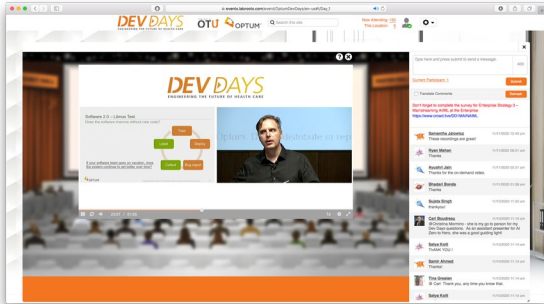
events.lakeside.com/event/OptumDevDays/en-us#/Day2

DEV DAYS
ENGINEERING THE FUTURE OF HEALTH CARE

OTU OPTUM

Search this site

Now Attending: 158
This Location: 9

DEV DAYS
ENGINEERING THE FUTURE OF HEALTH CARE

Software 2.0 — Litmus Test
Does the software improve without new code?

If your software team goes on vacation, does the system continue to get better over time?

Train
Deploy
Bug report
Collect
Label

OPTUM

22:07 / 31:03

Type here and press submit to send a message.

Submit

Current Participants: 9

Favorites Comments

Don't forget to complete the survey for Enterprise Strategy 3 – Microlearning & ML at the Enterprise
https://www.cvent.live/SDV/MAINAML

Samantha Jakowicz
These recordings are great!

Ryan Mahon
Thanks

Kaushiri Jain
Thanks for the on-demand video

Bhadari Bonds
Thanks

Sushio Singh
thankyou!

Carl Boudreau
@Christine Marchino - who is my go-to person for Dev Days questions. As an assistant presenter for AI Zero to Hero, she was a good guiding light!

Satya Kotli
THANK YOU !

Samir Ahmed
Thanks!

Tina Gregian
@ Carl: Thank you, any time you know that.

Satya Kotli